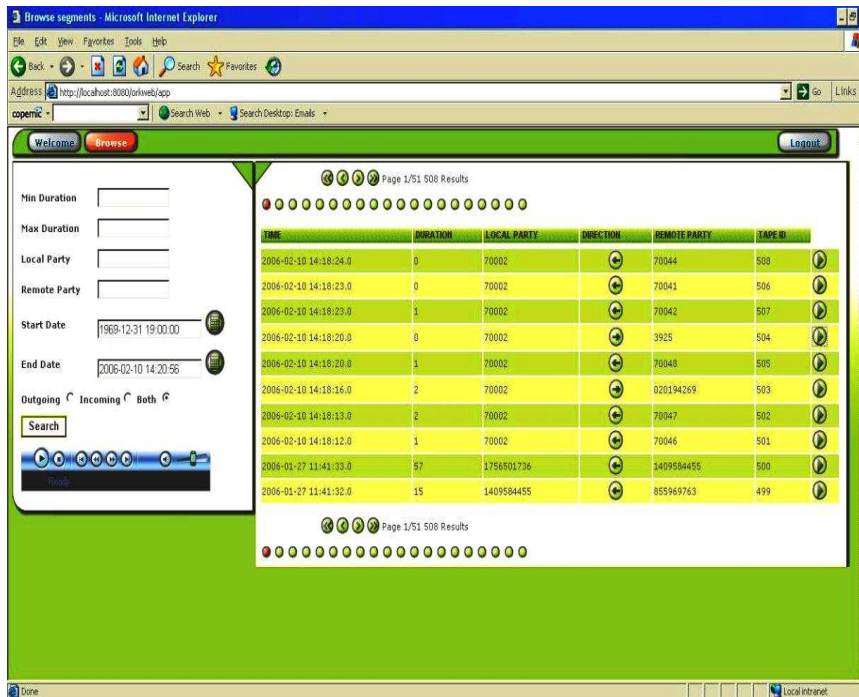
Browse segments - Microsoft Internet Explorer

File Edit View Favorites Tools Help

Back Search Favorites

Address http://localhost:8080/orkweb/app

Go Links

copernic Search Web Search Desktop: Emails

Welcome Browse Logout

Min Duration

Max Duration

Local Party

Remote Party

Start Date 1969-12-31 19:00:00

End Date 2006-02-10 14:20:56

Outgoing Incoming Both

Search

Ready

Page 1/51 508 Results

| TIME | DURATION | LOCAL PARTY | DIRECTION | REMOTE PARTY | TAPE ID |
|---|---|---|---|---|---|
| 2006-02-10 14:18:24.0 | 0 | 70002 | | 70044 | 508 |
| 2006-02-10 14:18:23.0 | 0 | 70002 | | 70041 | 506 |
| 2006-02-10 14:18:23.0 | 1 | 70002 | | 70042 | 507 |
| 2006-02-10 14:18:20.0 | 0 | 70002 | | 3925 | 504 |
| 2006-02-10 14:18:20.0 | 1 | 70002 | | 70048 | 505 |
| 2006-02-10 14:18:16.0 | 2 | 70002 | | 020194269 | 503 |
| 2006-02-10 14:18:13.0 | 2 | 70002 | | 70047 | 502 |
| 2006-02-10 14:18:12.0 | 1 | 70002 | | 70046 | 501 |
| 2006-01-27 11:41:33.0 | 57 | 1756501736 | | 1409584455 | 500 |
| 2006-01-27 11:41:32.0 | 15 | 1409584455 | | 855969763 | 499 |

Page 1/51 508 Results

Done

Local intranet